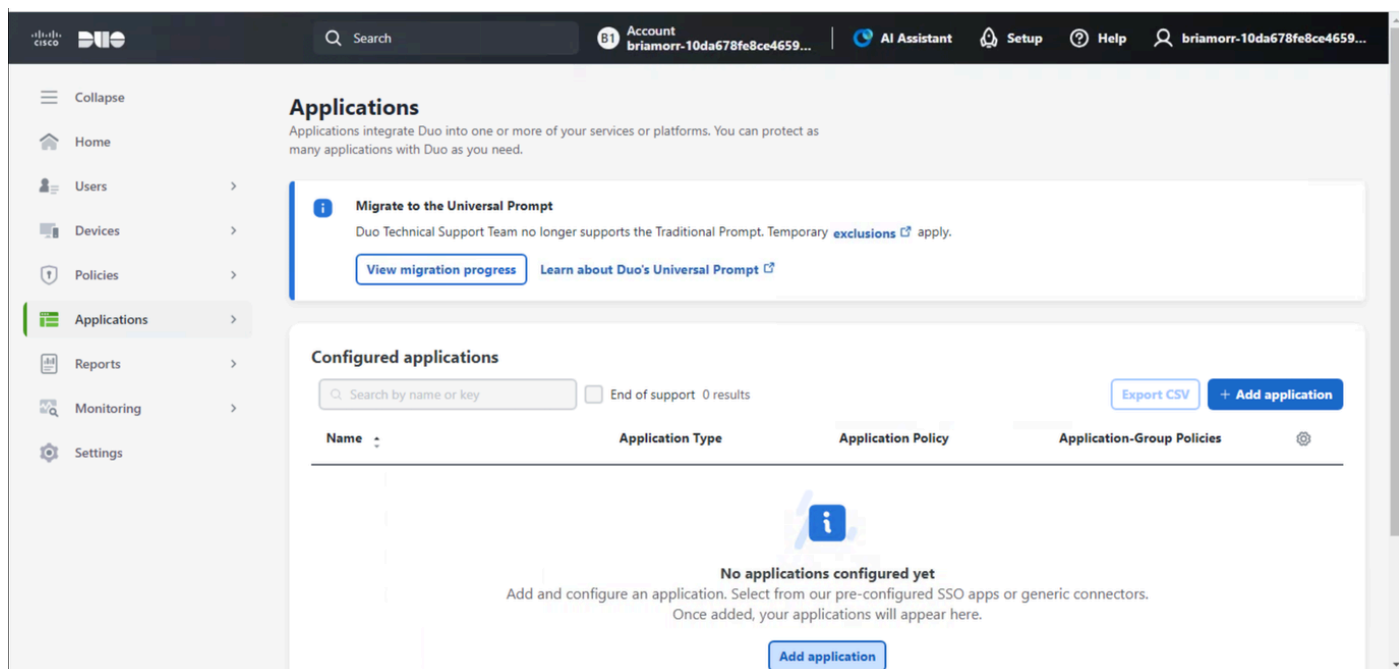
cisco DUO

Search

B1 Account briamorr-10da678fe8ce4659...

AI Assistant

Setup

Help

briamorr-10da678fe8ce4659...

Collapse

Home

Users

Devices

Policies

Applications

Reports

Monitoring

Settings

Applications

Applications integrate Duo into one or more of your services or platforms. You can protect as many applications with Duo as you need.

Migrate to the Universal Prompt

Duo Technical Support Team no longer supports the Traditional Prompt. Temporary exclusions apply.

View migration progress

Learn about Duo's Universal Prompt

Configured applications

Search by name or key

End of support 0 results

Export CSV

+ Add application

| Name | Application Type | Application Policy | Application-Group Policies |
|---|---|---|---|

No applications configured yet

Add and configure an application. Select from our pre-configured SSO apps or generic connectors. Once added, your applications will appear here.

Add application